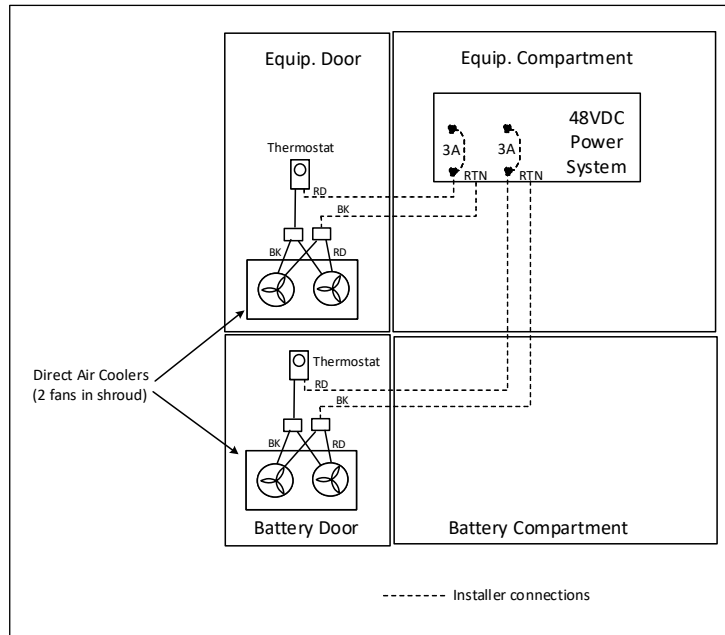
Equip. Door

Equip. Compartment

48VDC Power System

3A

3A

RTN

RTN

Thermostat

RD

BK

BK

RD

Direct Air Coolers (2 fans in shroud)

Thermostat

RD

BK

BK

RD

Battery Door

Battery Compartment

------- Installer connections